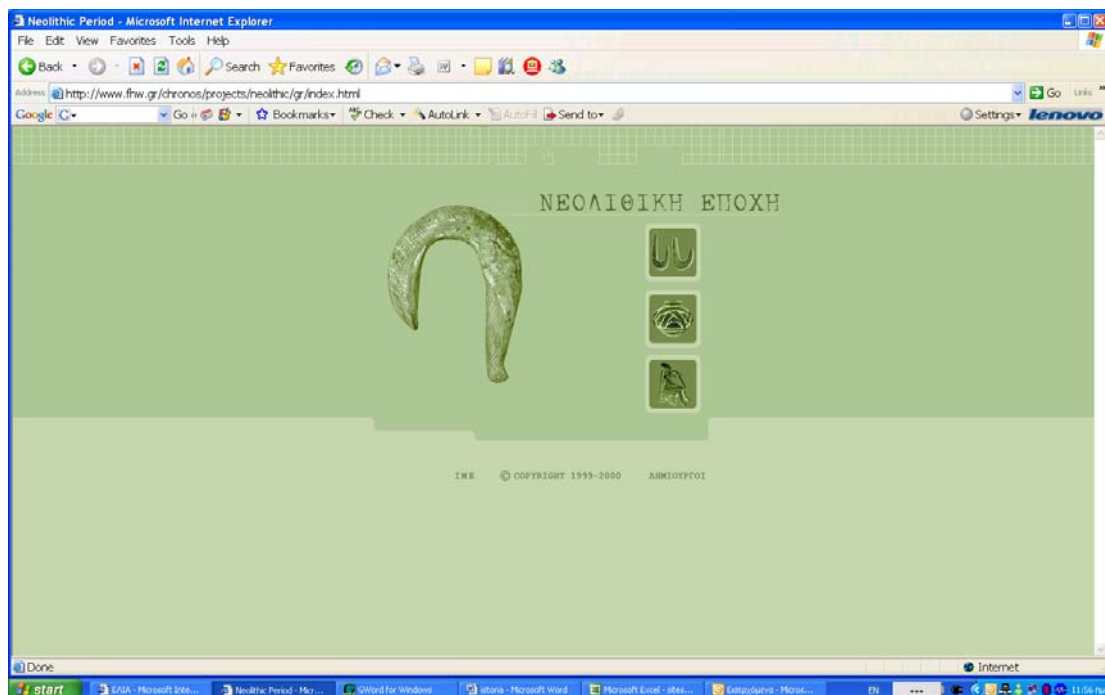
Neolithic Period - Microsoft Internet Explorer
File Edit View Favorites Tools Help
Back · Search Favorites
Address http://www.fhw.gr/chronos/projects/neolithic/gr/index.html
Go Links
Google G· Go Bookmarks· Check · AutoLink · AutoFill Send to·
Settings· lenovo

ΝΕΟΛΙΘΙΚΗ ΕΠΟΧΗ

ΙΜΕ © COPYRIGHT 1999-2000 ΔΗΜΙΟΥΡΓΟΙ

Done
Internet
start ΕΛΙΑ - Microsoft Inte... Neolithic Period - Micr... GWord for Windows istoria - Microsoft Word Microsoft Excel - sites... Εισερχόμενα - Micros... EN 11:56